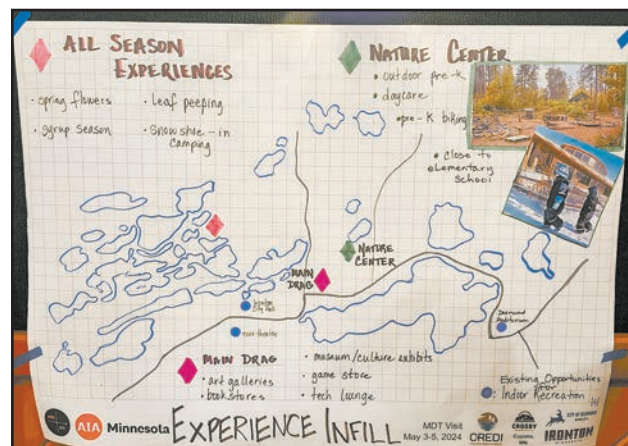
All Season Experiences

· spring flowers
· leaf peeping
· syrup season
· snow shoe - in camping

Nature Center

· outdoor pre-K
· daycare
· pre-K biking
· close to elementary school

Nature Center

Main Drag

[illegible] City Hall

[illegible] theatre

Deerwood Auditorium

Main Drag

· art galleries
· bookstores
· museum/culture exhibits
· game store
· tech lounge

Existing Opportunities
· Indoor Recreation

AIA Minnesota

EXPERIENCE INFILL

MDT Visit
May 3-5, 2024

CREDI

CROSBY

IRONTON